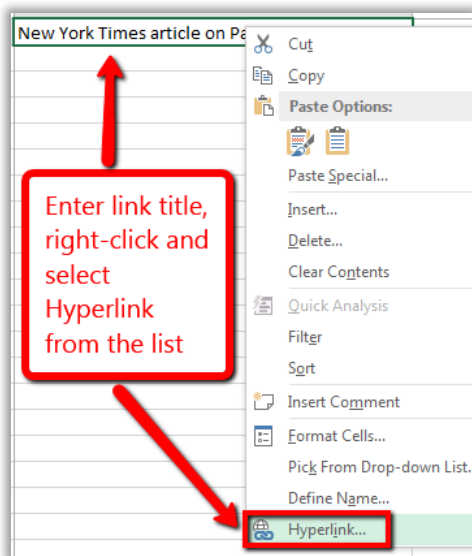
New York Times article on Pa

Enter link title, right-click and select Hyperlink from the list

Cut
Copy
Paste Options:
Paste Special...
Insert...
Delete...
Clear Contents
Quick Analysis
Filter
Sort
Insert Comment
Format Cells...
Pick From Drop-down List...
Define Name...
Hyperlink...